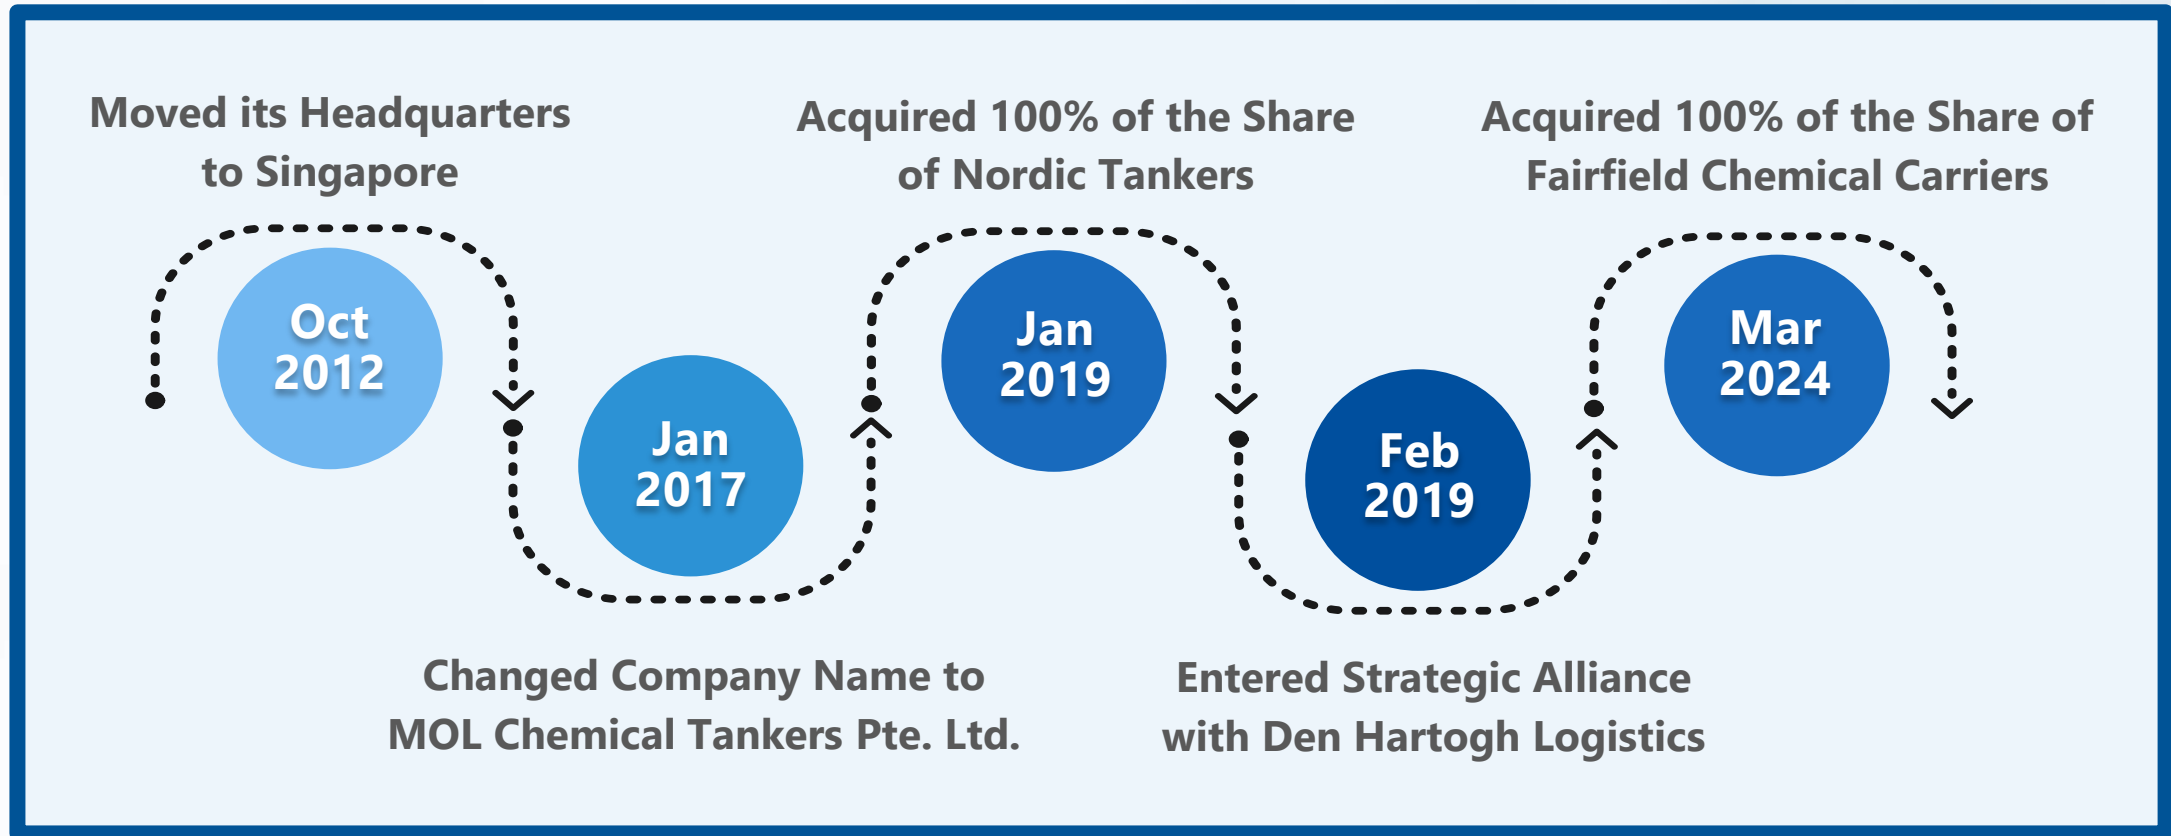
Moved its Headquarters to Singapore

Oct 2012

Jan 2017

Changed Company Name to MOL Chemical Tankers Pte. Ltd.

Acquired 100% of the Share of Nordic Tankers

Jan 2019

Feb 2019

Entered Strategic Alliance with Den Hartogh Logistics

Acquired 100% of the Share of Fairfield Chemical Carriers

Mar 2024